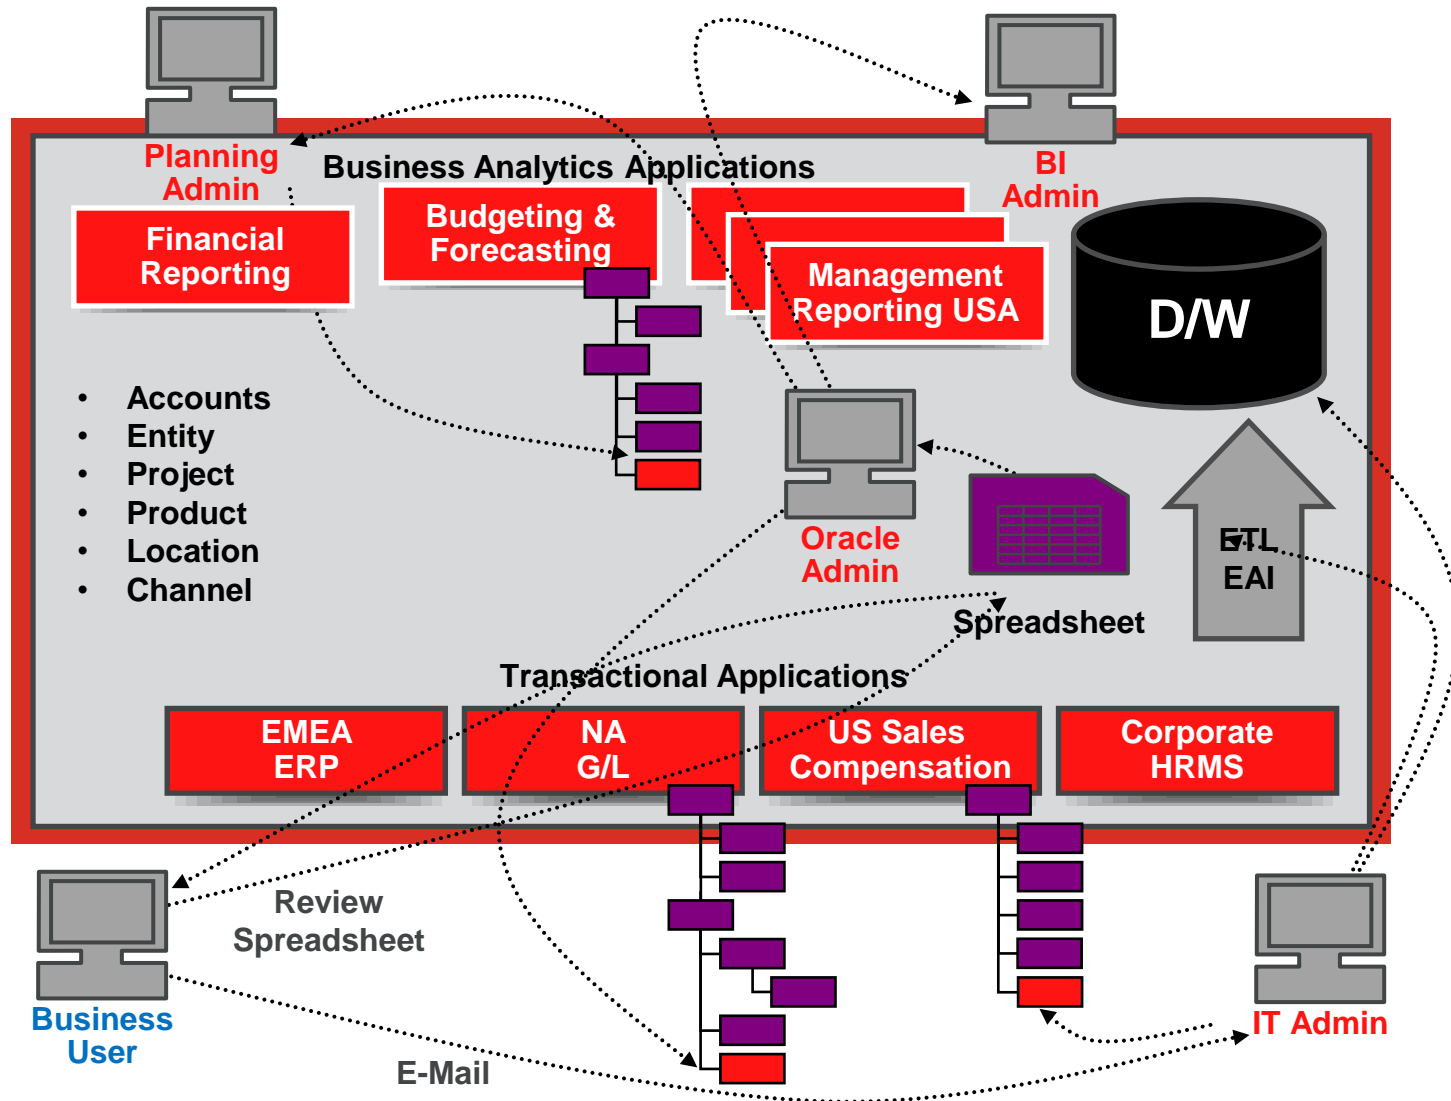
Planning Admin

Business Analytics Applications

BI Admin

Financial Reporting

Budgeting & Forecasting

Management Reporting USA

D/W

• Accounts
• Entity
• Project
• Product
• Location
• Channel

Oracle Admin

ETL
EAI

Spreadsheet

Transactional Applications

EMEA ERP

NA G/L

US Sales Compensation

Corporate HRMS

Review Spreadsheet

Business User

E-Mail

IT Admin